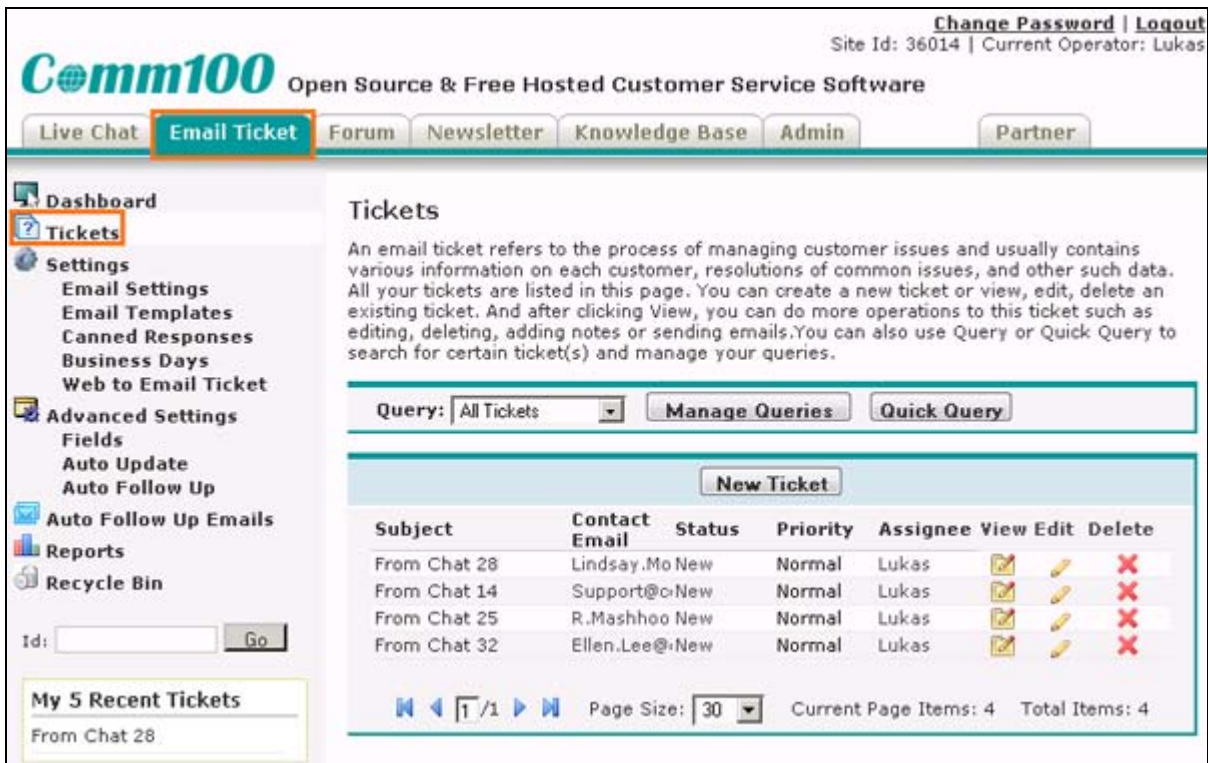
Change Password | Logout
Site Id: 36014 | Current Operator: Lukas

Comm100 Open Source & Free Hosted Customer Service Software

Live Chat | Email Ticket | Forum | Newsletter | Knowledge Base | Admin | Partner

Dashboard
Tickets
Settings
Email Settings
Email Templates
Canned Responses
Business Days
Web to Email Ticket
Advanced Settings
Fields
Auto Update
Auto Follow Up
Auto Follow Up Emails
Reports
Recycle Bin

Id: Go

My 5 Recent Tickets
From Chat 28

Tickets

An email ticket refers to the process of managing customer issues and usually contains various information on each customer, resolutions of common issues, and other such data. All your tickets are listed in this page. You can create a new ticket or view, edit, delete an existing ticket. And after clicking View, you can do more operations to this ticket such as editing, deleting, adding notes or sending emails.You can also use Query or Quick Query to search for certain ticket(s) and manage your queries.

Query: All Tickets | Manage Queries | Quick Query

New Ticket

| Subject | Contact Email | Status | Priority | Assignee | View | Edit | Delete |
|---|---|---|---|---|---|---|---|
| From Chat 28 | Lindsay.Mo | New | Normal | Lukas | | | |
| From Chat 14 | Support@c | New | Normal | Lukas | | | |
| From Chat 25 | R.Mashhoo | New | Normal | Lukas | | | |
| From Chat 32 | Ellen.Lee@ | New | Normal | Lukas | | | |

1 /1 Page Size: 30 Current Page Items: 4 Total Items: 4